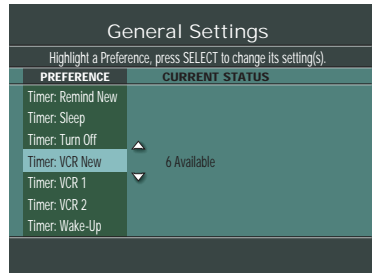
General Settings

Highlight a Preference, press SELECT to change its setting(s).

| PREFERENCE | CURRENT STATUS |
|---|---|
| Timer: Remind New | |
| Timer: Sleep | |
| Timer: Turn Off | |
| Timer: VCR New | 6 Available |
| Timer: VCR 1 | |
| Timer: VCR 2 | |
| Timer: Wake-Up | |